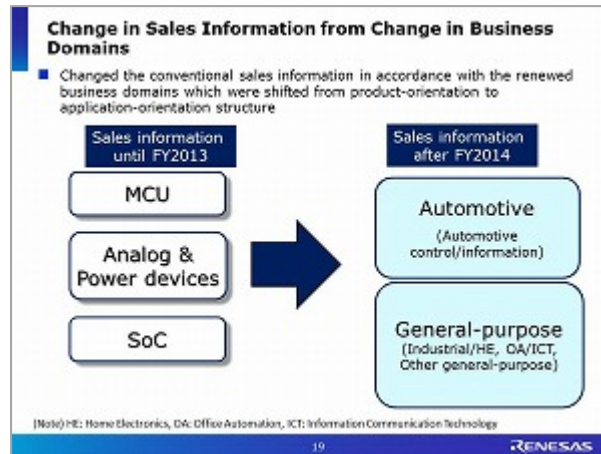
Change in Sales Information from Change in Business Domains

Changed the conventional sales information in accordance with the renewed business domains which were shifted from product-orientation to application-orientation structure

Sales information until FY2013

MCU

Analog & Power devices

SoC

Sales information after FY2014

Automotive
(Automotive control/information)

General-purpose
(Industrial/HE, OA/ICT, Other general-purpose)

(Note) HE: Home Electronics, OA: Office Automation, ICT: Information Communication Technology

19

RENESAS